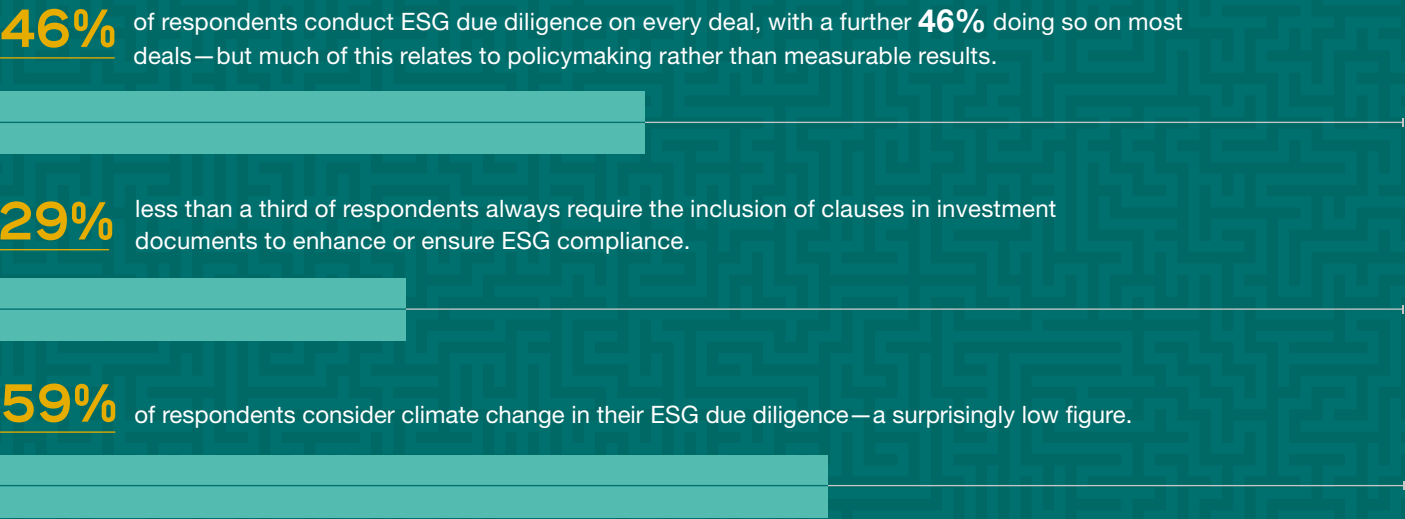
46% of respondents conduct ESG due diligence on every deal, with a further 46% doing so on most deals—but much of this relates to policymaking rather than measurable results.

29% less than a third of respondents always require the inclusion of clauses in investment documents to enhance or ensure ESG compliance.

59% of respondents consider climate change in their ESG due diligence—a surprisingly low figure.